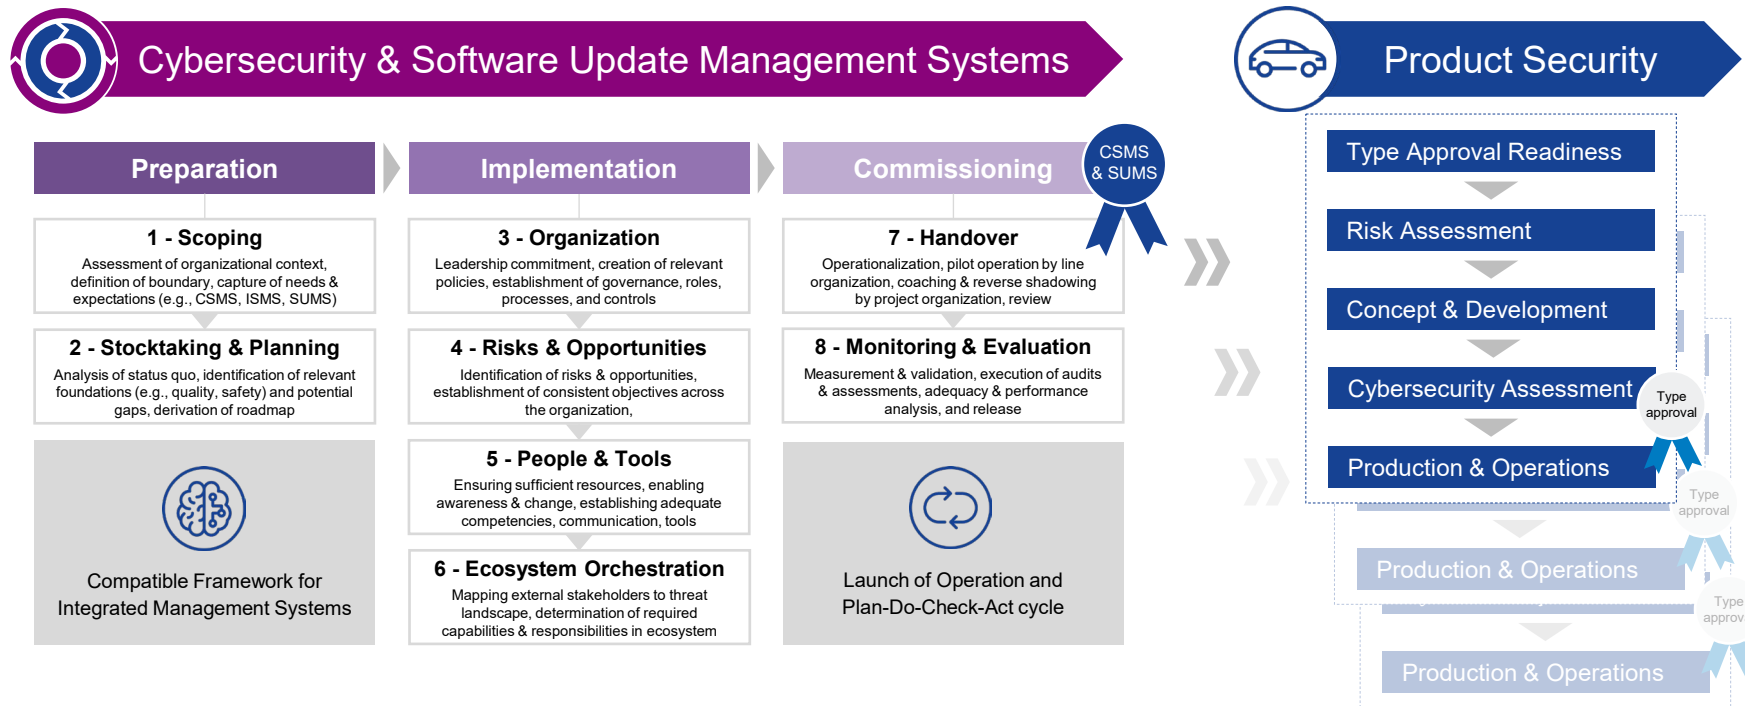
Cybersecurity & Software Update Management Systems

Product Security

Preparation

Implementation

Commissioning

CSMS & SUMS

1 - Scoping
Assessment of organizational context, definition of boundary, capture of needs & expectations (e.g., CSMS, ISMS, SUMS)

2 - Stocktaking & Planning
Analysis of status quo, identification of relevant foundations (e.g., quality, safety) and potential gaps, derivation of roadmap

Compatible Framework for Integrated Management Systems

3 - Organization
Leadership commitment, creation of relevant policies, establishment of governance, roles, processes, and controls

4 - Risks & Opportunities
Identification of risks & opportunities, establishment of consistent objectives across the organization,

5 - People & Tools
Ensuring sufficient resources, enabling awareness & change, establishing adequate competencies, communication, tools

6 - Ecosystem Orchestration
Mapping external stakeholders to threat landscape, determination of required capabilities & responsibilities in ecosystem

7 - Handover
Operationalization, pilot operation by line organization, coaching & reverse shadowing by project organization, review

8 - Monitoring & Evaluation
Measurement & validation, execution of audits & assessments, adequacy & performance analysis, and release

Launch of Operation and Plan-Do-Check-Act cycle

Type Approval Readiness

Risk Assessment

Concept & Development

Cybersecurity Assessment

Type approval

Production & Operations

Type approval

Production & Operations

Type approv

Production & Operations